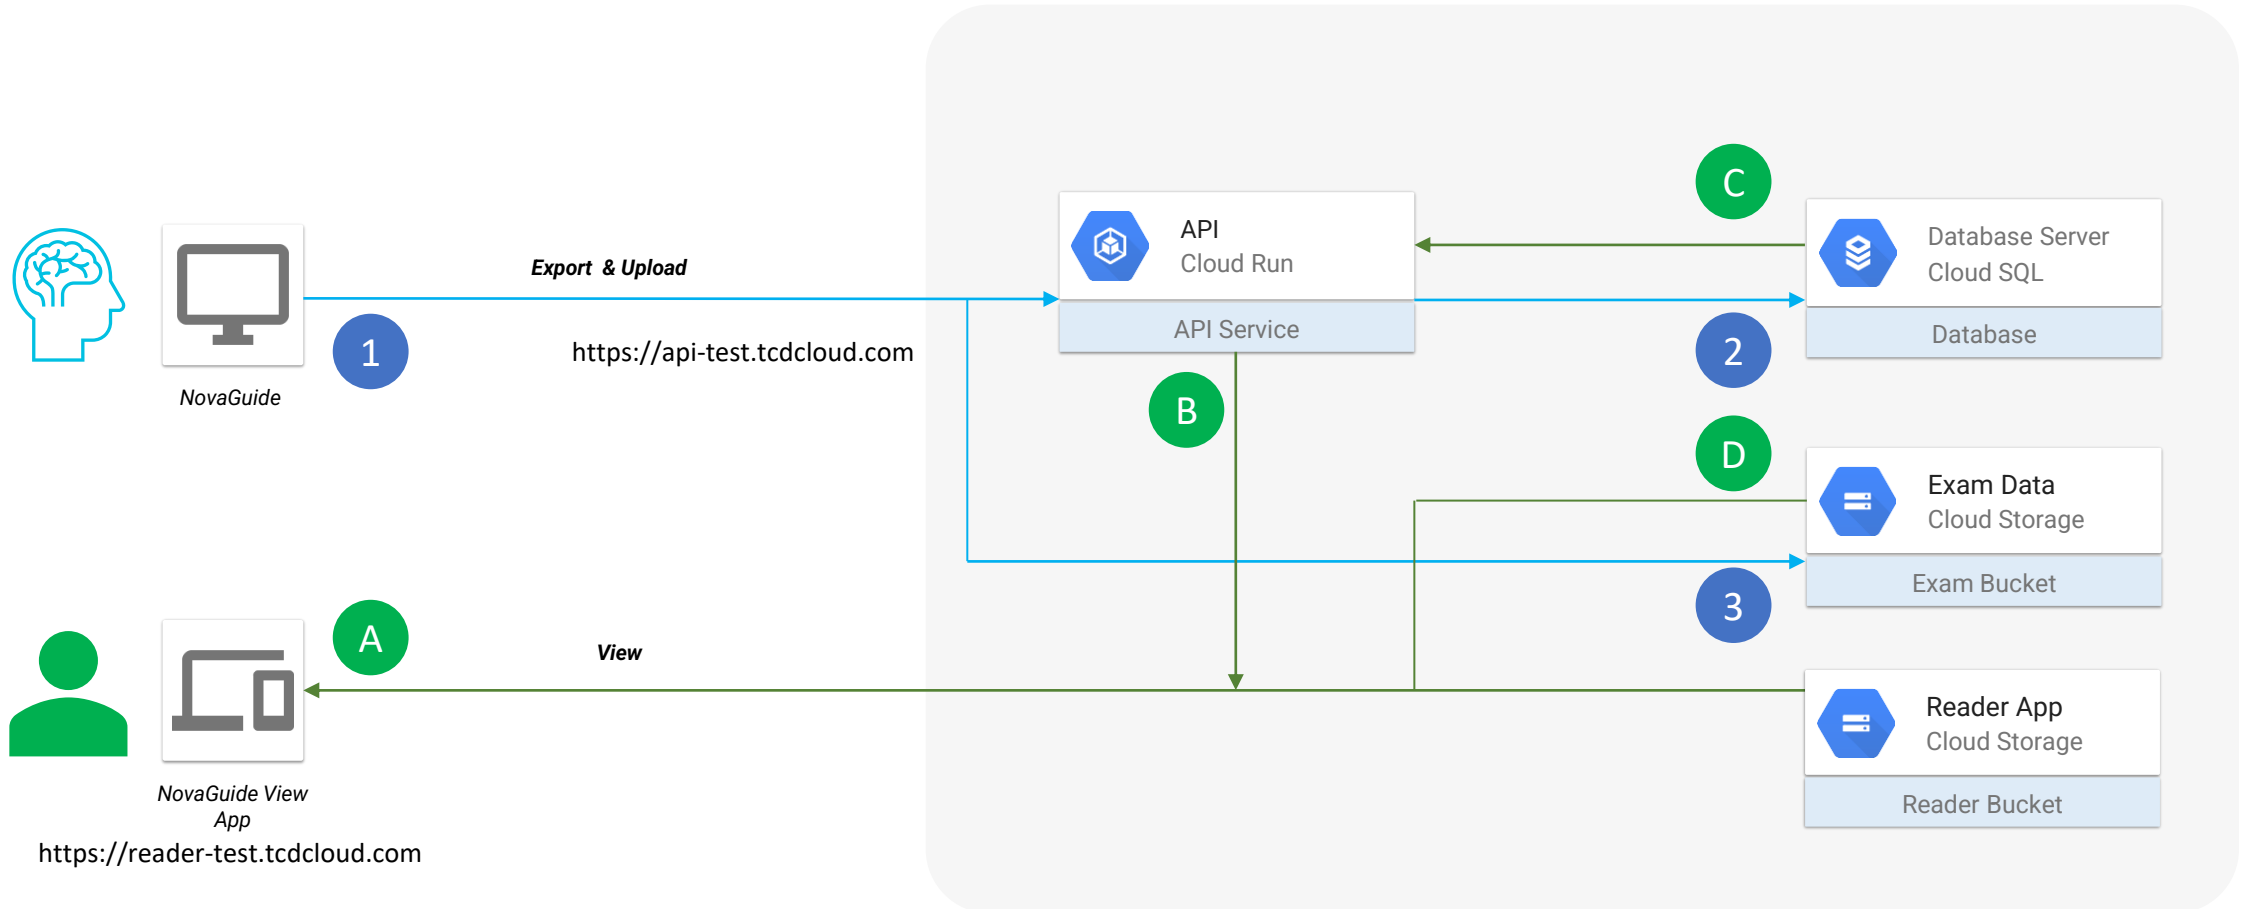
Export & Upload

1

https://api-test.tcdcloud.com

NovaGuide

API
Cloud Run

API Service

B

C

Database Server
Cloud SQL

Database

2

D

Exam Data
Cloud Storage

Exam Bucket

3

A

View

NovaGuide View App

https://reader-test.tcdcloud.com

Reader App
Cloud Storage

Reader Bucket